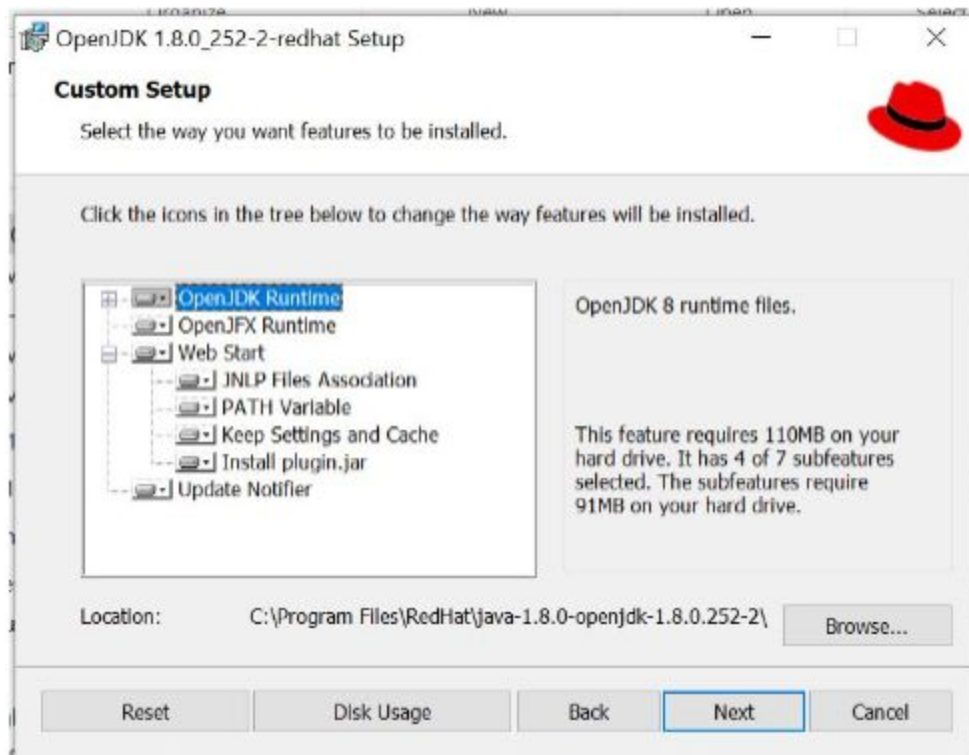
OpenJDK 1.8.0_252-2-redhat Setup

Custom Setup

Select the way you want features to be installed.

Click the icons in the tree below to change the way features will be installed.

OpenJDK Runtime
OpenJFX Runtime
Web Start
JNLP Files Association
PATH Variable
Keep Settings and Cache
Install plugin.jar
Update Notifier

OpenJDK 8 runtime files.

This feature requires 110MB on your hard drive. It has 4 of 7 subfeatures selected. The subfeatures require 91MB on your hard drive.

Location: C:\Program Files\RedHat\java-1.8.0-openjdk-1.8.0.252-2\

Browse...

Reset

Disk Usage

Back

Next

Cancel